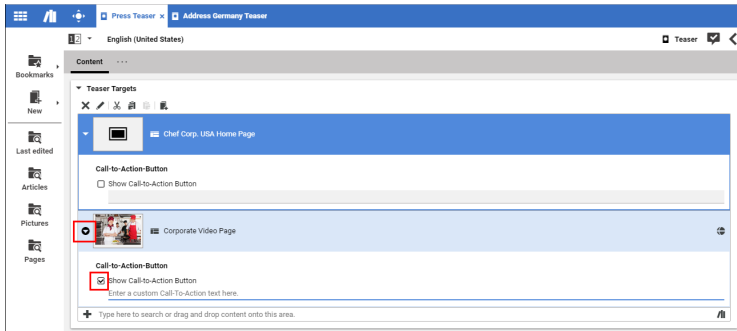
Press Teaser ×
Address Germany Teaser

English (United States)

Teaser

Bookmarks

New

Last edited

Articles

Pictures

Pages

Content ···

Teaser Targets

Chef Corp. USA Home Page

Call-to-Action-Button

Show Call-to-Action Button

Corporate Video Page

Call-to-Action-Button

Show Call-to-Action Button

Enter a custom Call-To-Action text here.

Type here to search or drag and drop content onto this area.